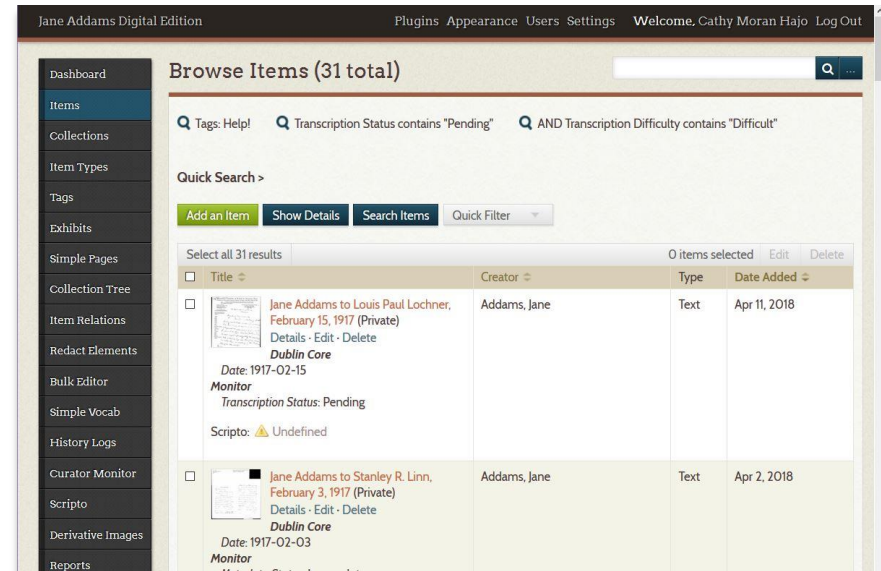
Jane Addams Digital Edition

Plugins Appearance Users Settings Welcome, Cathy Moran Hajo Log Out

Dashboard
Items
Collections
Item Types
Tags
Exhibits
Simple Pages
Collection Tree
Item Relations
Redact Elements
Bulk Editor
Simple Vocab
History Logs
Curator Monitor
Scripto
Derivative Images
Reports

Browse Items (31 total)

Tags: Help!
Transcription Status contains "Pending"
AND Transcription Difficulty contains "Difficult"

Quick Search >

Add an Item
Show Details
Search Items
Quick Filter

Select all 31 results
0 items selected Edit Delete

| Title | Creator | Type | Date Added |
|---|---|---|---|
| Jane Addams to Louis Paul Lochner, February 15, 1917 (Private) Details · Edit · Delete Dublin Core Date: 1917-02-15 Monitor Transcription Status: Pending Scripto: Undefined | Addams, Jane | Text | Apr 11, 2018 |
| Jane Addams to Stanley R. Linn, February 3, 1917 (Private) Details · Edit · Delete Dublin Core Date: 1917-02-03 Monitor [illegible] | Addams, Jane | Text | Apr 2, 2018 |